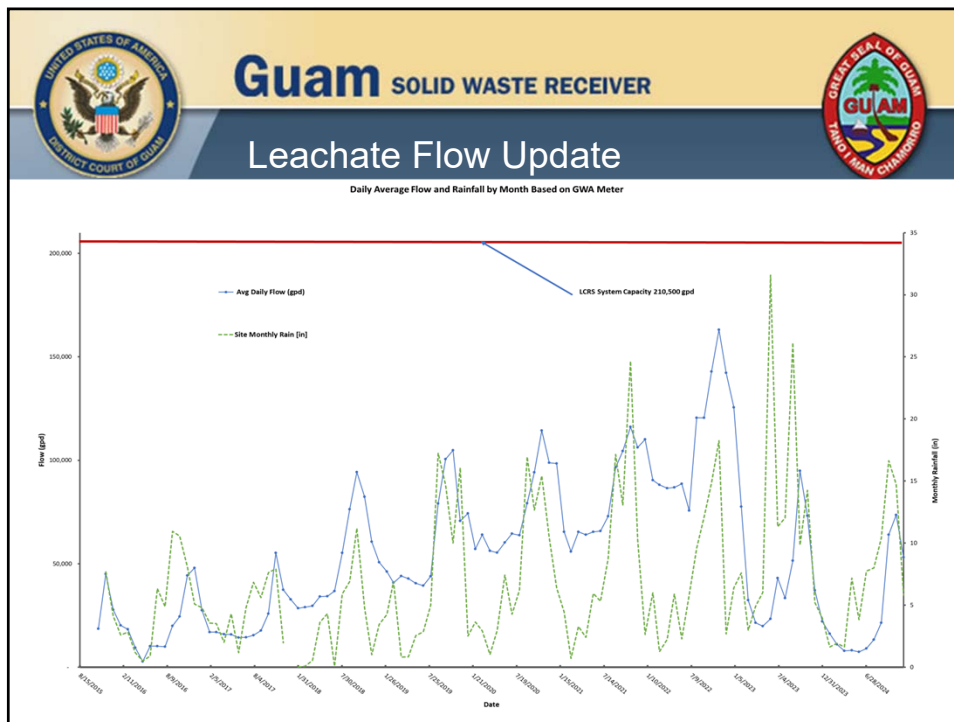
UNITED STATES OF AMERICA
DISTRICT COURT OF GUAM

Guam SOLID WASTE RECEIVER

GREAT SEAL OF GUAM
GUAM
TANO I MAN CHAMORRO

Leachate Flow Update

Daily Average Flow and Rainfall by Month Based on GWA Meter

Avg Daily Flow (gpd)

Site Monthly Rain [in]

LCRS System Capacity 210,500 gpd

Flow (gpd)

200,000
150,000
100,000
50,000
-

Monthly Rainfall (in)

35
30
25
20
15
10
5
0

8/15/2015
2/11/2016
8/9/2016
2/5/2017
8/4/2017
1/31/2018
7/30/2018
1/26/2019
7/25/2019
1/21/2020
7/19/2020
1/15/2021
7/14/2021
1/10/2022
7/9/2022
1/5/2023
7/4/2023
12/31/2023
6/28/2024

Date